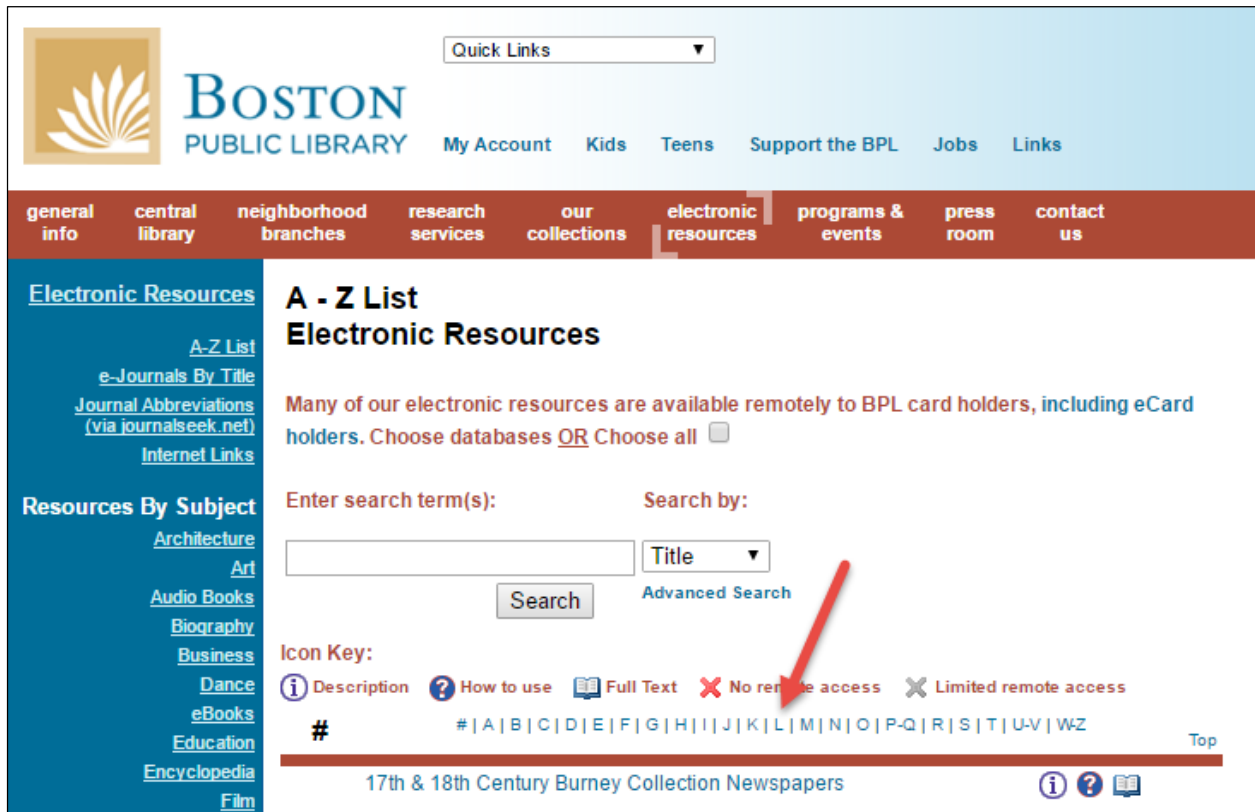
BOSTON
PUBLIC LIBRARY

Quick Links

My Account Kids Teens Support the BPL Jobs Links

general info | central library | neighborhood branches | research services | our collections | electronic resources | programs & events | press room | contact us

Electronic Resources

A-Z List
e-Journals By Title
Journal Abbreviations (via journalseek.net)
Internet Links

Resources By Subject
Architecture
Art
Audio Books
Biography
Business
Dance
eBooks
Education
Encyclopedia
Film

A - Z List
Electronic Resources

Many of our electronic resources are available remotely to BPL card holders, including eCard holders. Choose databases OR Choose all

Enter search term(s):

Search by:

Title

Search

Advanced Search

Icon Key:

Description How to use Full Text No re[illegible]e access Limited remote access

#

# | A | B | C | D | E | F | G | H | I | J | K | L | M | N | O | P-Q | R | S | T | U-V | W-Z

Top

17th & 18th Century Burney Collection Newspapers